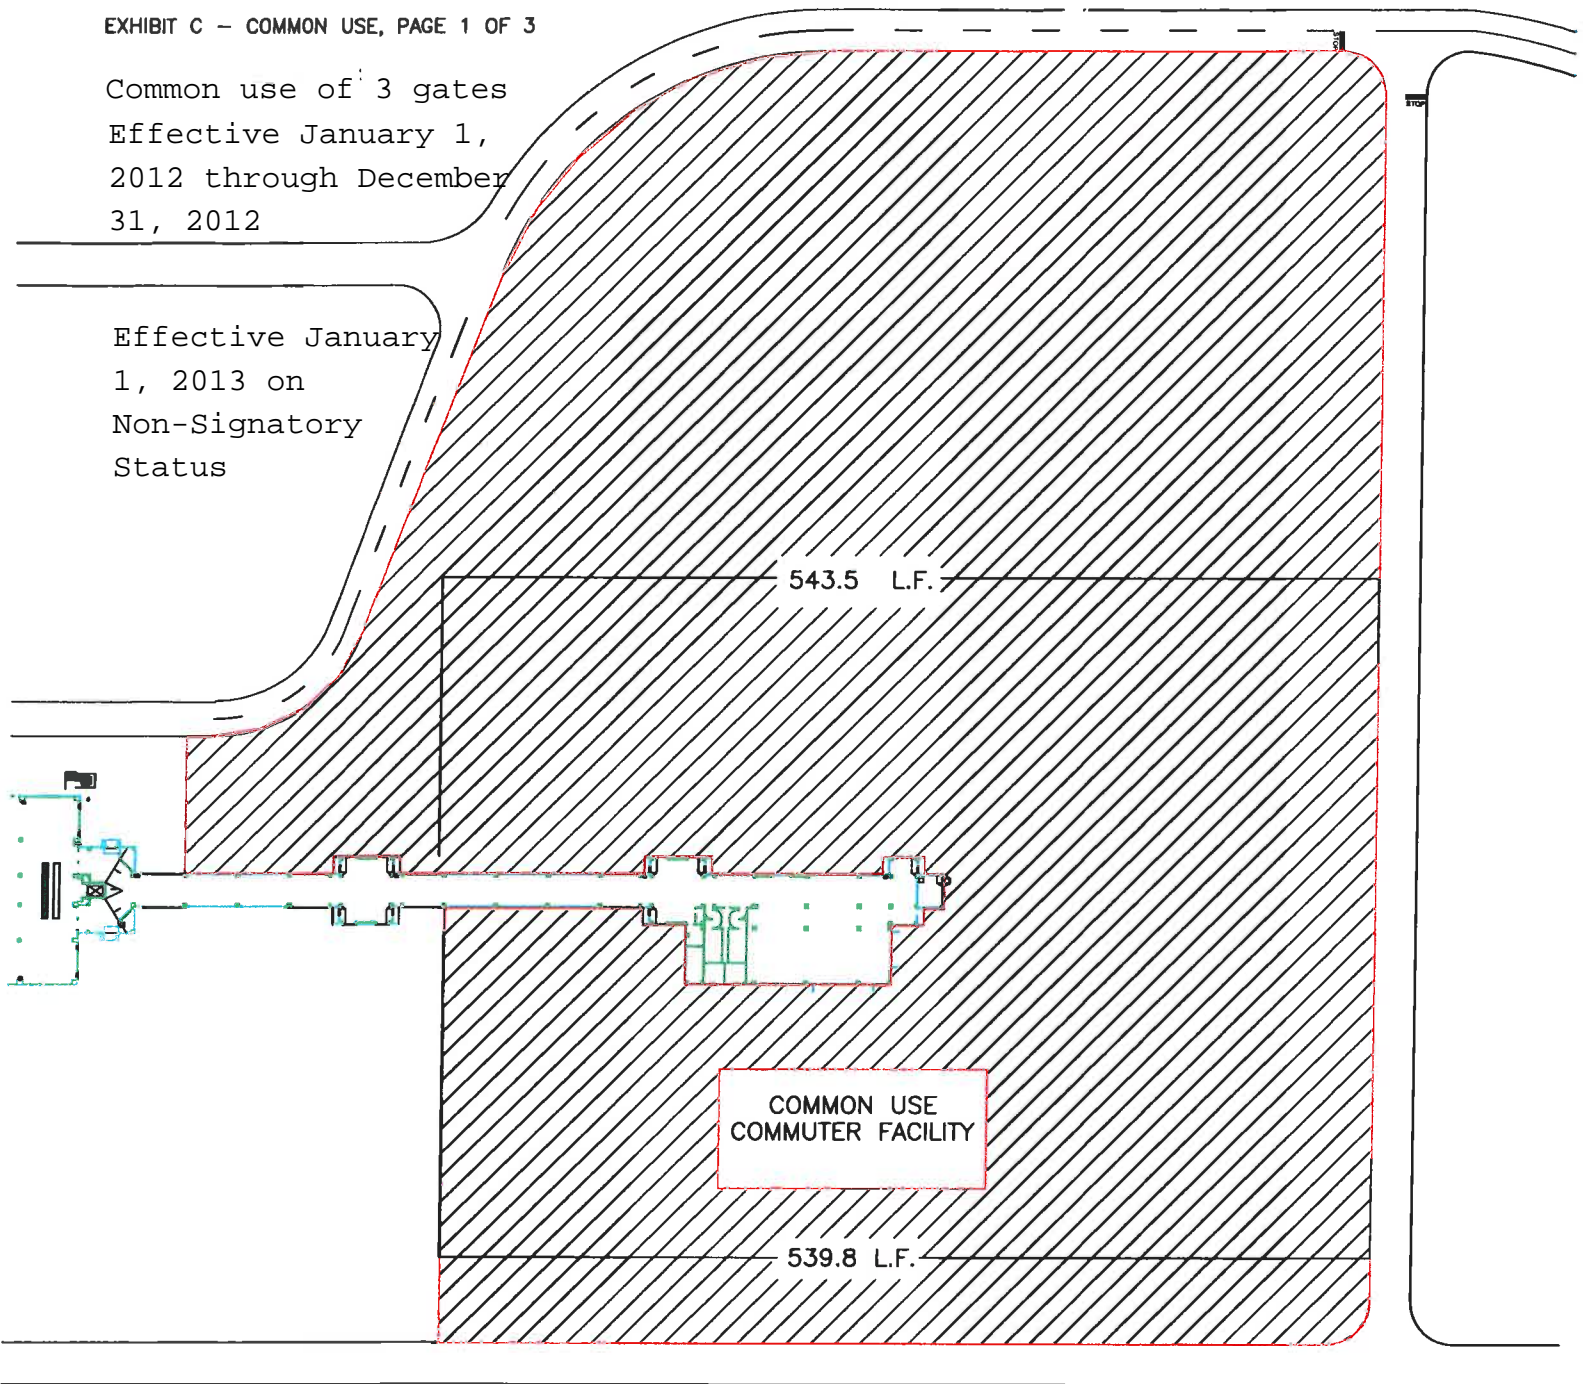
EXHIBIT C – COMMON USE, PAGE 1 OF 3

Common use of 3 gates
Effective January 1,
2012 through December
31, 2012

Effective January
1, 2013 on
Non-Signatory
Status

543.5 L.F.

COMMON USE
COMMUTER FACILITY

539.8 L.F.